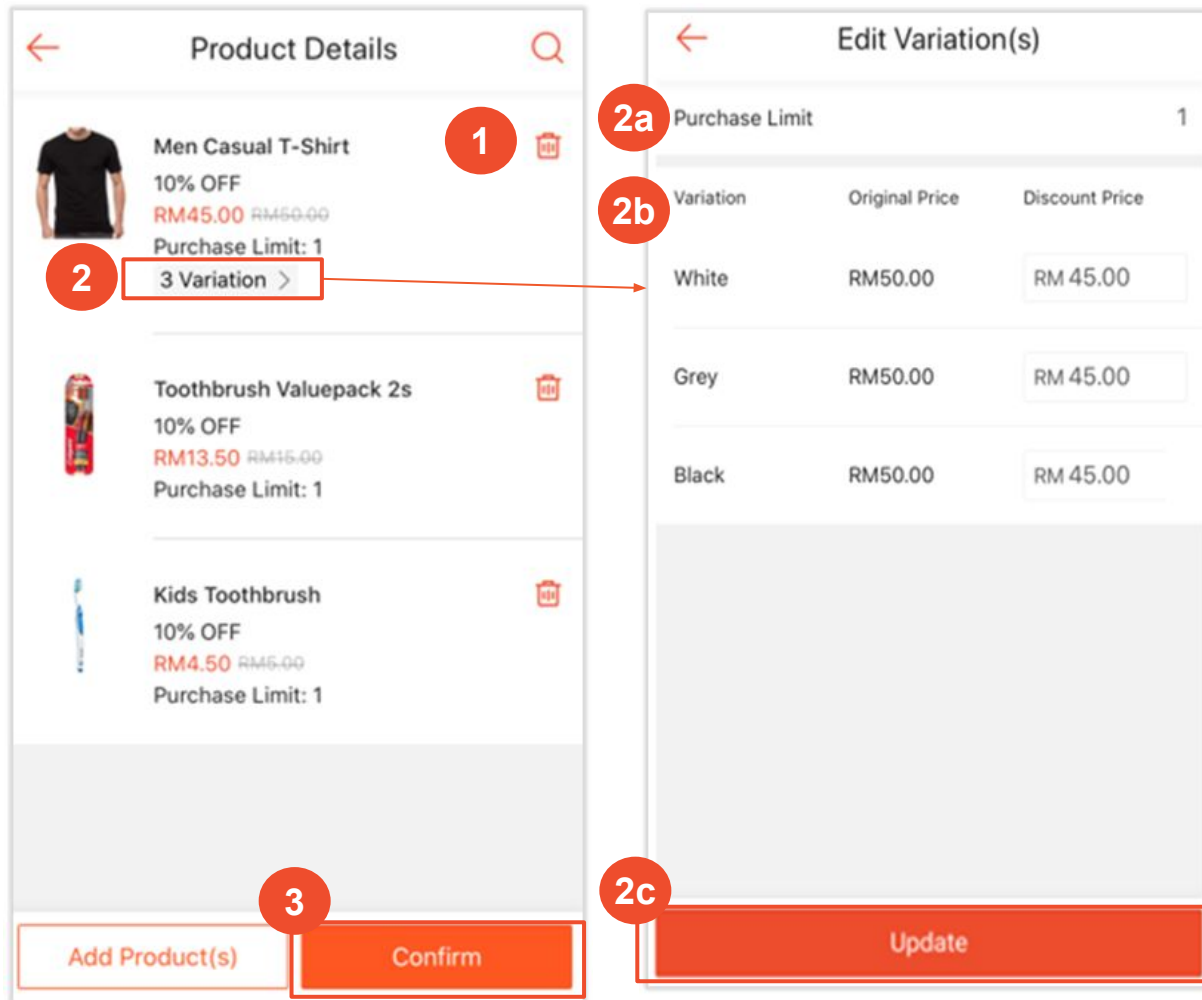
Product Details

Men Casual T-Shirt
10% OFF
RM45.00 RM50.00
Purchase Limit: 1
3 Variation >

1

2

Toothbrush Valuepack 2s
10% OFF
RM13.50 RM15.00
Purchase Limit: 1

Kids Toothbrush
10% OFF
RM4.50 RM5.00
Purchase Limit: 1

3

Add Product(s)
Confirm

Edit Variation(s)

2a
Purchase Limit 1

2b

| Variation | Original Price | Discount Price |
|---|---|---|
| White | RM50.00 | RM 45.00 |
| Grey | RM50.00 | RM 45.00 |
| Black | RM50.00 | RM 45.00 |

2c
Update